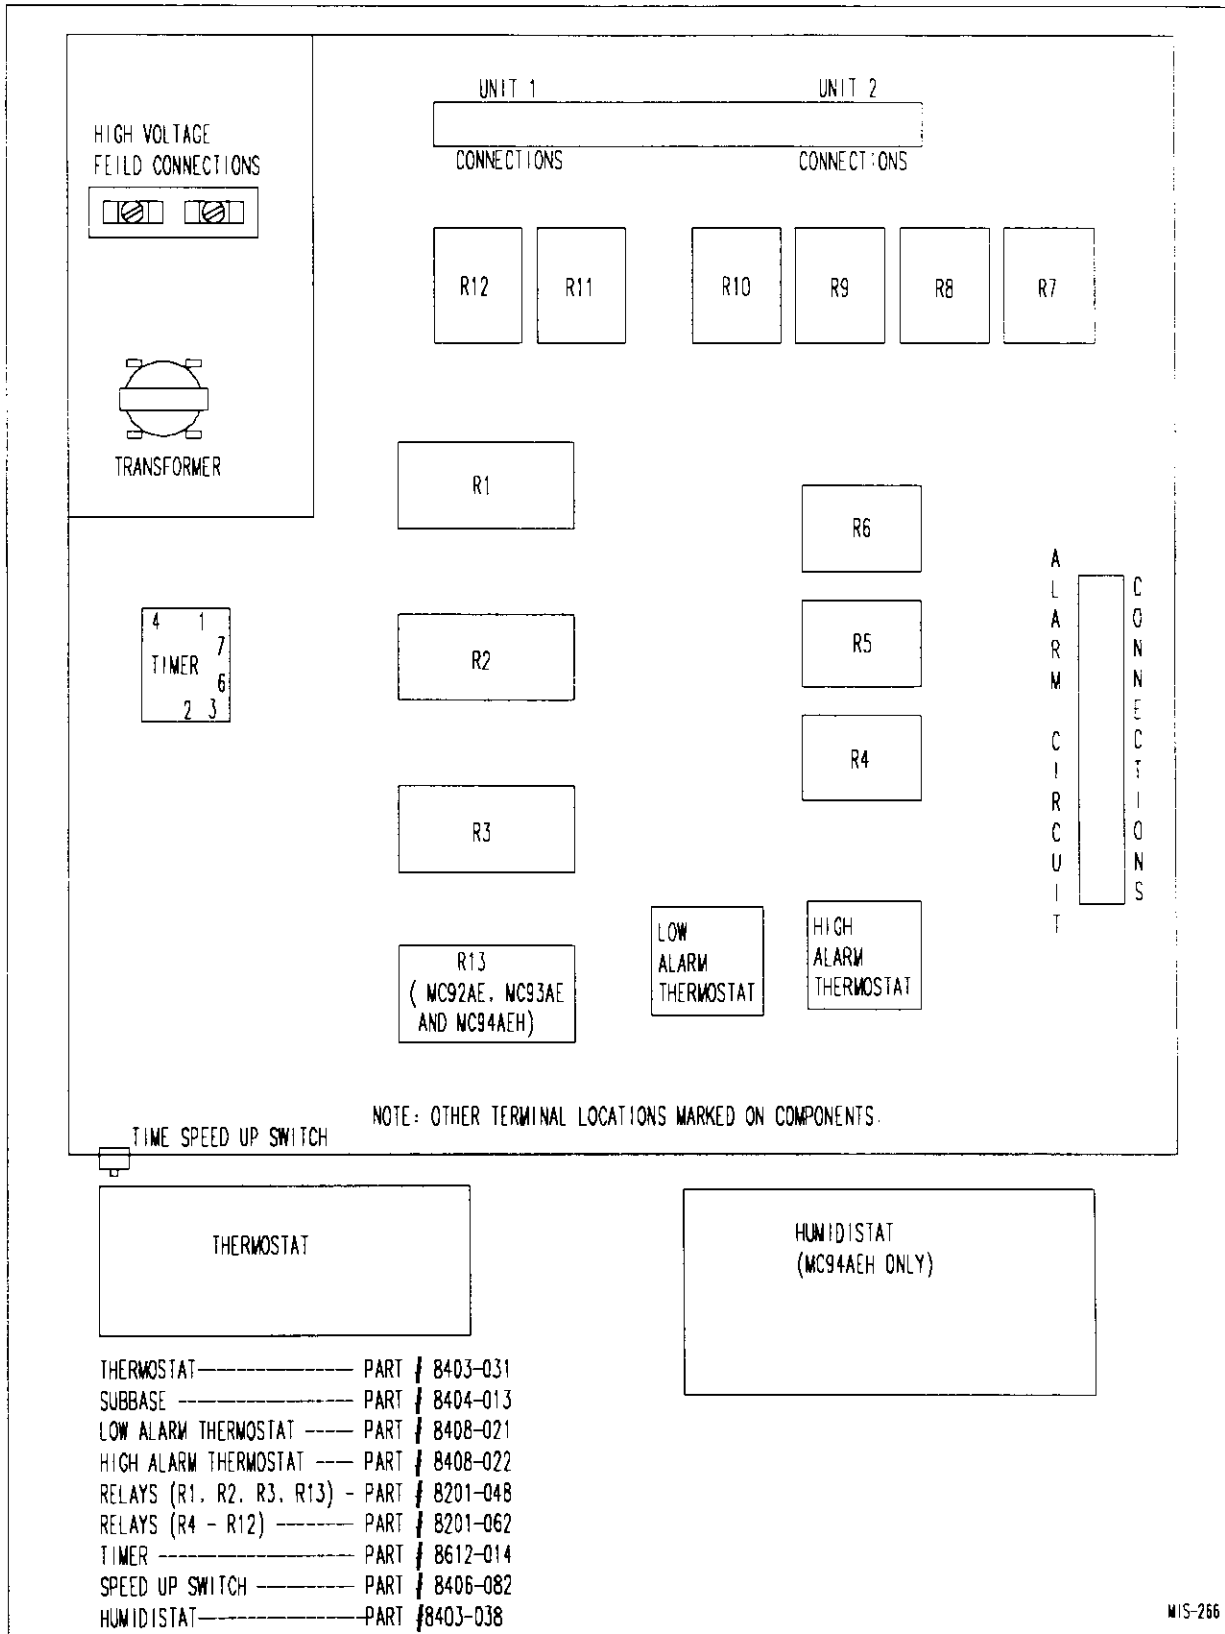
HIGH VOLTAGE
FEILD CONNECTIONS

TRANSFORMER

UNIT 1
CONNECTIONS

UNIT 2
CONNECTIONS

R12
R11
R10
R9
R8
R7

R1
R6
R5
R4
R2
R3

4 1 7 6 2 3
TIMER

ALARM CIRCUIT
CONNECTIONS

R13
( MC92AE, MC93AE AND MC94AEH)

LOW ALARM THERMOSTAT

HIGH ALARM THERMOSTAT

NOTE: OTHER TERMINAL LOCATIONS MARKED ON COMPONENTS.

TIME SPEED UP SWITCH

THERMOSTAT

HUMIDISTAT
(MC94AEH ONLY)

THERMOSTAT-------------- PART # 8403-031
SUBBASE -------------- PART # 8404-013
LOW ALARM THERMOSTAT ----- PART # 8408-021
HIGH ALARM THERMOSTAT ---- PART # 8408-022
RELAYS (R1, R2, R3, R13) - PART # 8201-048
RELAYS (R4 - R12) -------- PART # 8201-062
TIMER ------------------ PART # 8612-014
SPEED UP SWITCH -------- PART # 8406-082
HUMIDISTAT---------------PART #8403-038

MIS-266